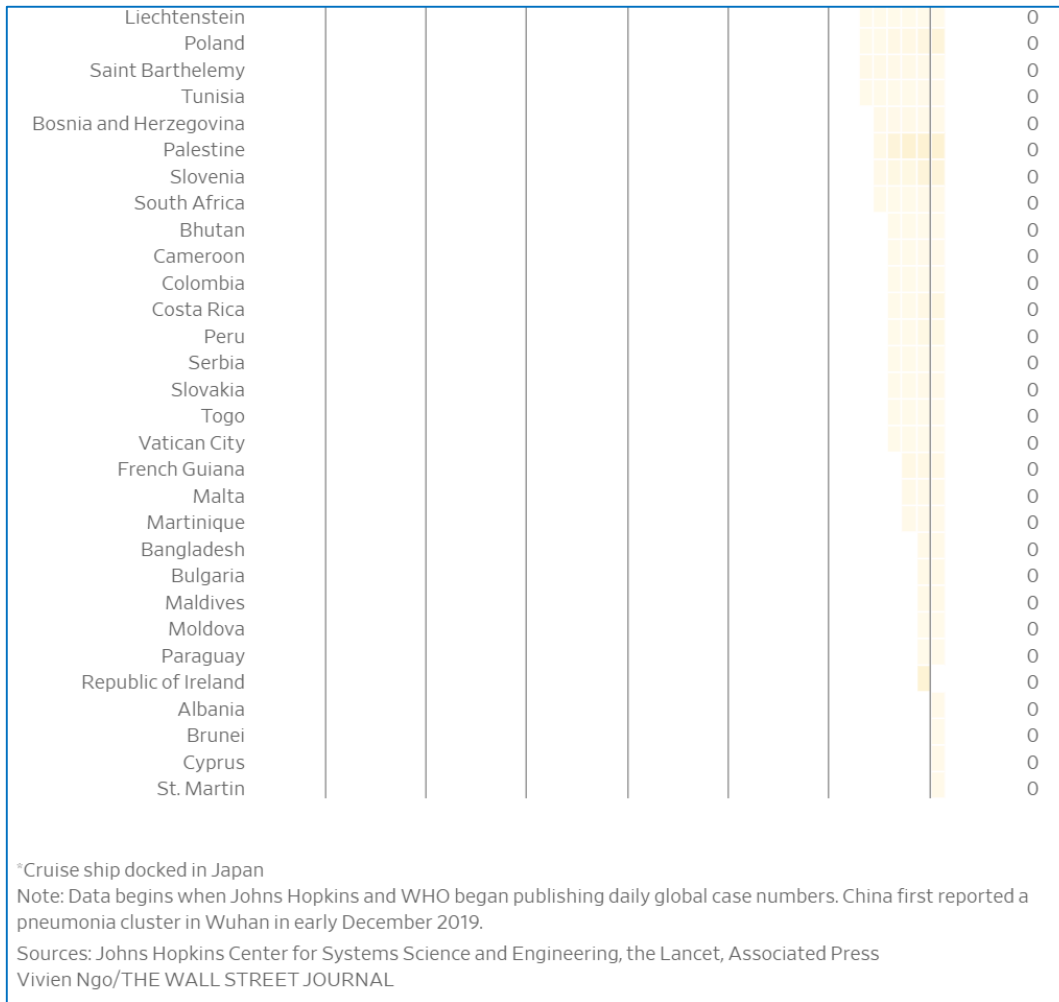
| | |
|---|---|
| Liechtenstein | 0 |
| Poland | 0 |
| Saint Barthelemy | 0 |
| Tunisia | 0 |
| Bosnia and Herzegovina | 0 |
| Palestine | 0 |
| Slovenia | 0 |
| South Africa | 0 |
| Bhutan | 0 |
| Cameroon | 0 |
| Colombia | 0 |
| Costa Rica | 0 |
| Peru | 0 |
| Serbia | 0 |
| Slovakia | 0 |
| Togo | 0 |
| Vatican City | 0 |
| French Guiana | 0 |
| Malta | 0 |
| Martinique | 0 |
| Bangladesh | 0 |
| Bulgaria | 0 |
| Maldives | 0 |
| Moldova | 0 |
| Paraguay | 0 |
| Republic of Ireland | 0 |
| Albania | 0 |
| Brunei | 0 |
| Cyprus | 0 |
| St. Martin | 0 |

*Cruise ship docked in Japan
Note: Data begins when Johns Hopkins and WHO began publishing daily global case numbers. China first reported a pneumonia cluster in Wuhan in early December 2019.
Sources: Johns Hopkins Center for Systems Science and Engineering, the Lancet, Associated Press
Vivien Ngo/THE WALL STREET JOURNAL